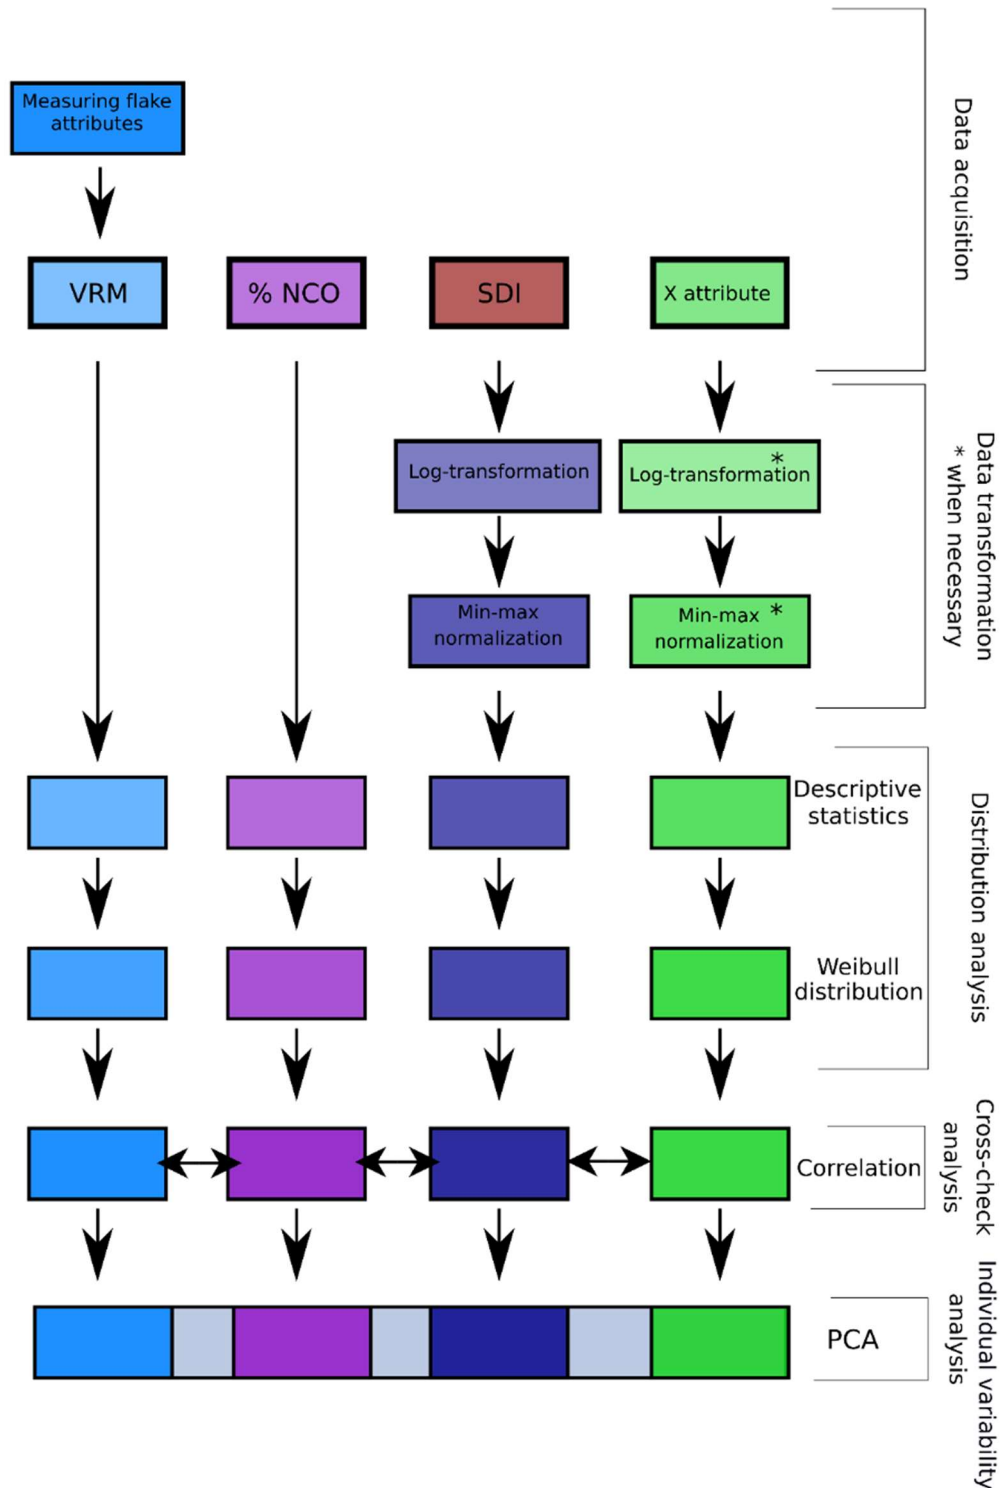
Measuring flake attributes

VRM

% NCO

SDI

X attribute

Data acquisition

Log-transformation

Log-transformation *

Min-max normalization

Min-max * normalization

Data transformation
* when necessary

Descriptive statistics

Weibull distribution

Distribution analysis

Correlation

Cross-check analysis

PCA

Individual variability analysis